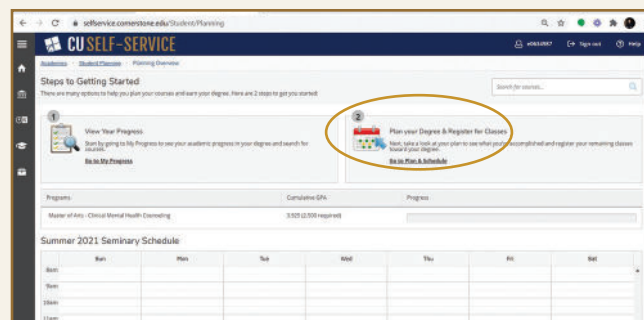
selfservice.cornerstone.edu/Student/Planning

CU SELF-SERVICE

e0653597 Sign out Help

Academics · Student Planning · Planning Overview

Steps to Getting Started

There are many options to help you plan your courses and earn your degree. Here are 2 steps to get you started!

Search for courses...

1

View Your Progress

Start by going to My Progress to see your academic progress in your degree and search for courses.

Go to My Progress

2

Plan your Degree & Register for Classes

Next, take a look at your plan to see what you've accomplished and register your remaining classes toward your degree.

Go to Plan & Schedule

| Programs | Cumulative GPA | Progress |
|---|---|---|
| Master of Arts - Clinical Mental Health Counseling | 3.925 (2.500 required) | |

Summer 2021 Seminary Schedule

| | Sun | Mon | Tue | Wed | Thu | Fri | Sat |
|---|---|---|---|---|---|---|---|
| 8am | | | | | | | |
| 9am | | | | | | | |
| 10am | | | | | | | |
| 11am | | | | | | | |